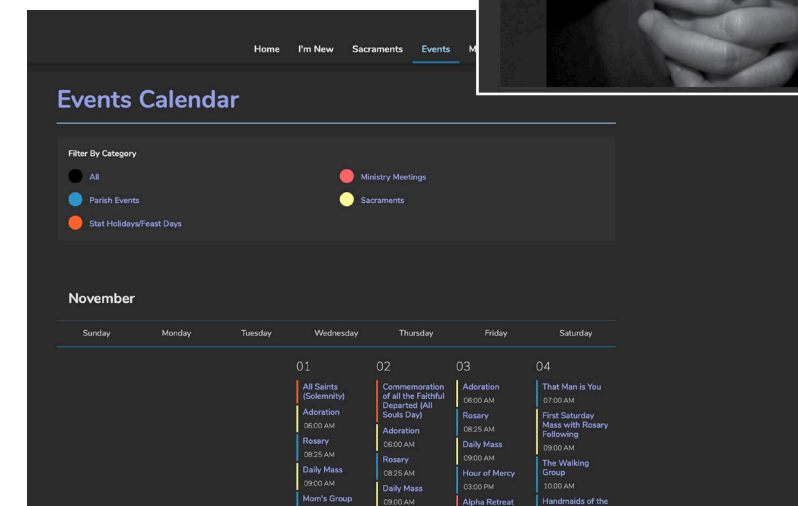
Home I'm New Sacraments Events M

Events Calendar

Filter By Category

All
Ministry Meetings
Parish Events
Sacraments
Stat Holidays/Feast Days

November

| Sunday | Monday | Tuesday | Wednesday | Thursday | Friday | Saturday |
|---|---|---|---|---|---|---|
| | | | 01 | 02 | 03 | 04 |
| | | | All Saints (Solemnity) | Commemoration of all the Faithful Departed (All Souls Day) | Adoration 06:00 AM | That Man is You 07:00 AM |
| | | | Adoration 06:00 AM | Adoration 06:00 AM | Rosary 08:25 AM | First Saturday Mass with Rosary Following 09:00 AM |
| | | | Rosary 08:25 AM | Rosary 08:25 AM | Daily Mass 09:00 AM | The Walking Group 10:00 AM |
| | | | Daily Mass 09:00 AM | Daily Mass 09:00 AM | Hour of Mercy 03:00 PM | Handmaids of the |
| | | | Mom's Group | | Alpha Retreat | |